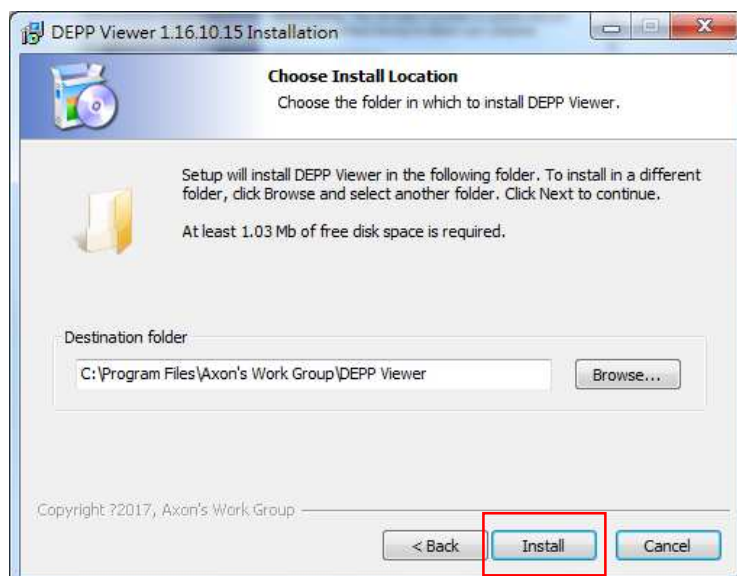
DEPP Viewer 1.16.10.15 Installation

Choose Install Location
Choose the folder in which to install DEPP Viewer.

Setup will install DEPP Viewer in the following folder. To install in a different folder, click Browse and select another folder. Click Next to continue.

At least 1.03 Mb of free disk space is required.

Destination folder

C:\Program Files\Axon's Work Group\DEPP Viewer

Browse...

Copyright ?2017, Axon's Work Group

< Back

Install

Cancel